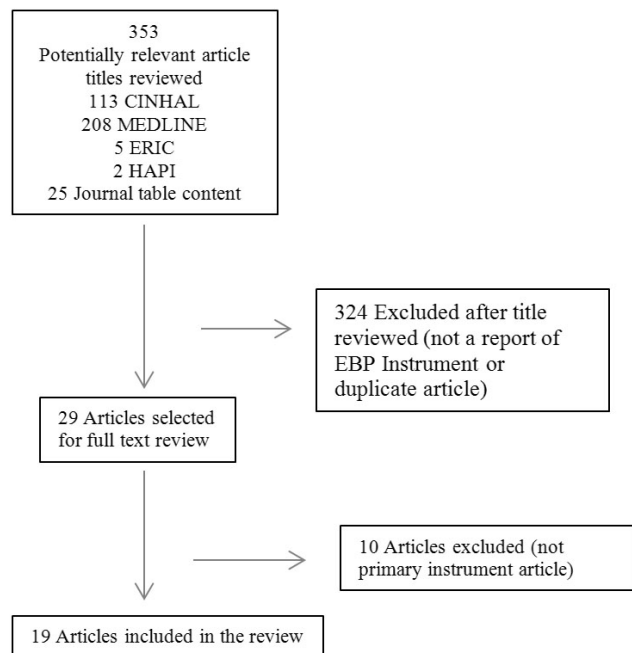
353
Potentially relevant article titles reviewed
113 CINHAL
208 MEDLINE
5 ERIC
2 HAPI
25 Journal table content

324 Excluded after title reviewed (not a report of EBP Instrument or duplicate article)

29 Articles selected for full text review

10 Articles excluded (not primary instrument article)

19 Articles included in the review